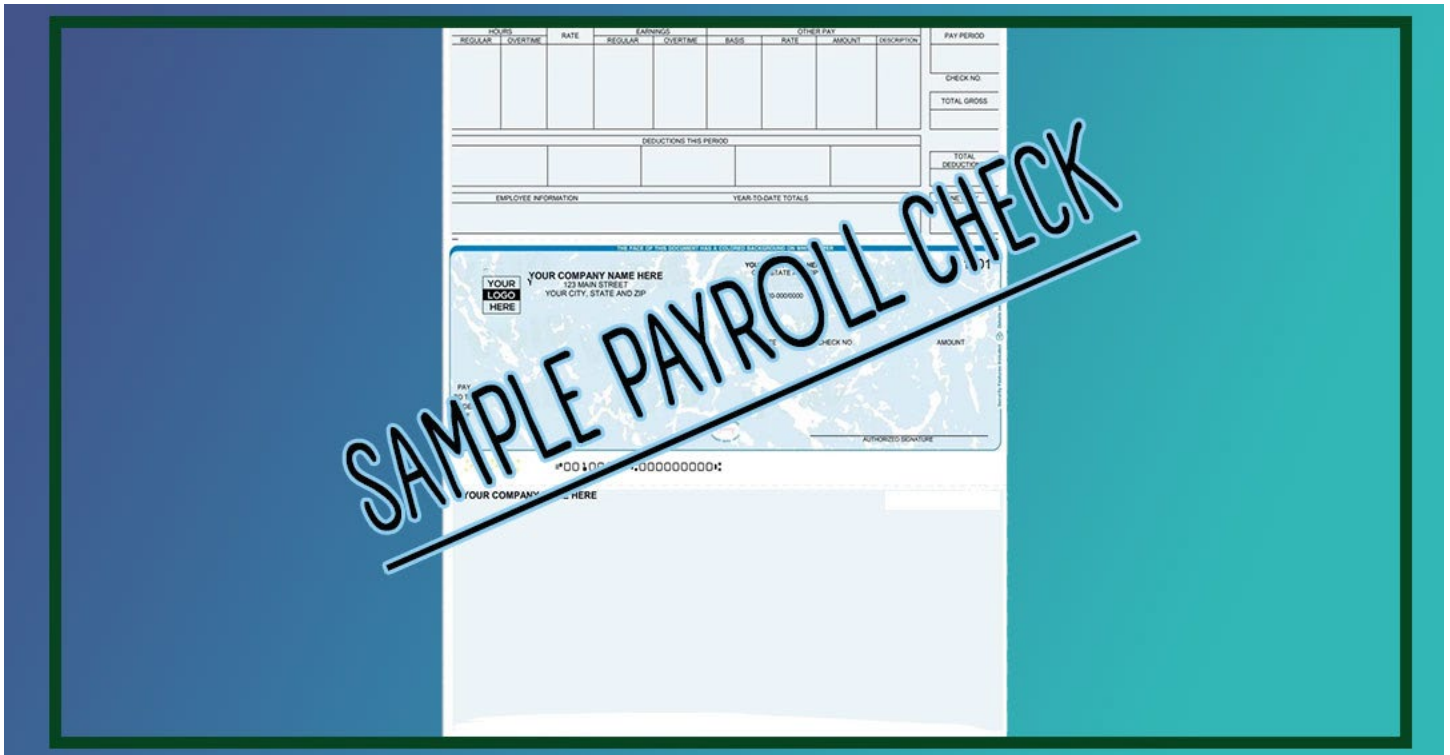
| HOURS | | RATE | EARNINGS | | OTHER PAY | | | | PAY PERIOD |
|---|---|---|---|---|---|---|---|---|---|
| REGULAR | OVERTIME | | REGULAR | OVERTIME | BASIS | RATE | AMOUNT | DESCRIPTION | |

CHECK NO.

TOTAL GROSS

DEDUCTIONS THIS PERIOD

TOTAL DEDUCTIO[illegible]

EMPLOYEE INFORMATION

YEAR-TO-DATE TOTALS

NE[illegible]

THE FACE OF THIS DOCUMENT HAS A COLORED BACKGROUND ON WH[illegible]

YOUR LOGO HERE

YOUR COMPANY NAME HERE
123 MAIN STREET
YOUR CITY, STATE AND ZIP

YOU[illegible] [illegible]NE
C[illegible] STATE A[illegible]P

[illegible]01

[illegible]0-0000/0000

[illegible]TE

CHECK NO.

AMOUNT

PAY
TO T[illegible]

AUTHORIZED SIGNATURE

⑈00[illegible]0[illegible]⑆000000000⑆

YOUR COMPANY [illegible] HERE

SAMPLE PAYROLL CHECK